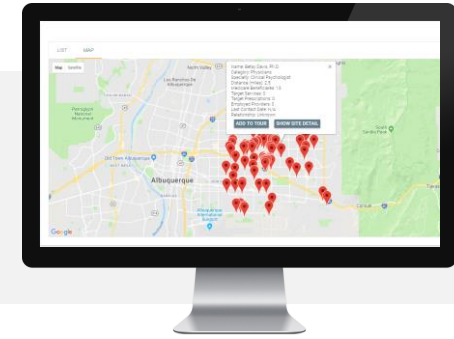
LIST MAP

Map Satellite

Name: Betsy Davis, Ph.D.
Category: Physicians
Specialty: Clinical Psychologist
Distance (miles): 2.5
Medicare Beneficiaries: 10
Target Services: 1
Target Procedures: 0
Employed Providers: 0
Last Contact Date: n/a
Relationship: Unknown

ADD TO TOUR SHOW SITE DETAIL

Los Ranchos de Albuquerque

Petroglyph National Monument

Albuquerque

Google